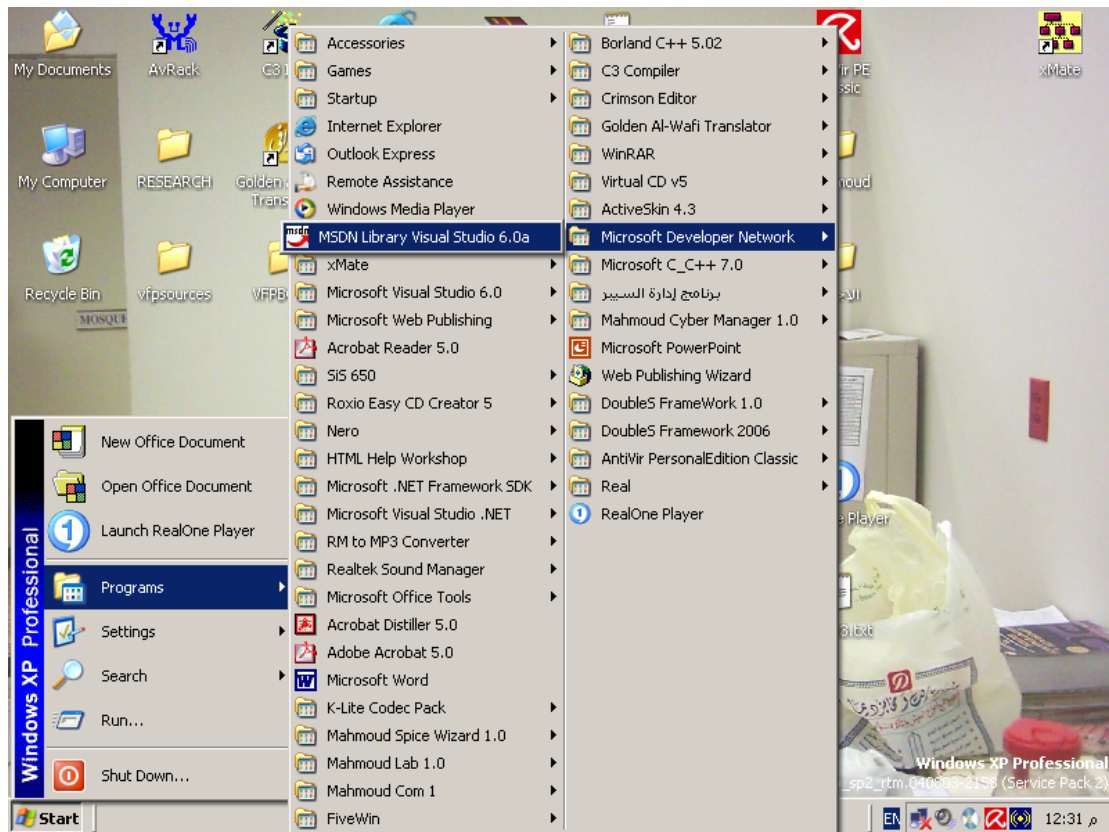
My Documents
AvRack
C3
xMate
My Computer
RESEARCH
Golden Trans
Recycle Bin
vfpsources
VFPB
MOSQUE
Vir PE ssic
moud
Player
Accessories
Games
Startup
Internet Explorer
Outlook Express
Remote Assistance
Windows Media Player
MSDN Library Visual Studio 6.0a
xMate
Microsoft Visual Studio 6.0
Microsoft Web Publishing
Acrobat Reader 5.0
SiS 650
Roxio Easy CD Creator 5
Nero
HTML Help Workshop
Microsoft .NET Framework SDK
Microsoft Visual Studio .NET
RM to MP3 Converter
Realtek Sound Manager
Microsoft Office Tools
Acrobat Distiller 5.0
Adobe Acrobat 5.0
Microsoft Word
K-Lite Codec Pack
Mahmoud Spice Wizard 1.0
Mahmoud Lab 1.0
Mahmoud Com 1
FiveWin
Borland C++ 5.02
C3 Compiler
Crimson Editor
Golden Al-Wafi Translator
WinRAR
Virtual CD v5
ActiveSkin 4.3
Microsoft Developer Network
Microsoft C_C++ 7.0
برنامج إدارة السيير
Mahmoud Cyber Manager 1.0
Microsoft PowerPoint
Web Publishing Wizard
DoubleS FrameWork 1.0
DoubleS Framework 2006
AntiVir PersonalEdition Classic
Real
RealOne Player
New Office Document
Open Office Document
Launch RealOne Player
Programs
Settings
Search
Run...
Shut Down...
Windows XP Professional
Start
Windows XP Professional
_sp2_rtm.040803-2158 (Service Pack 2)
EN
12:31 م